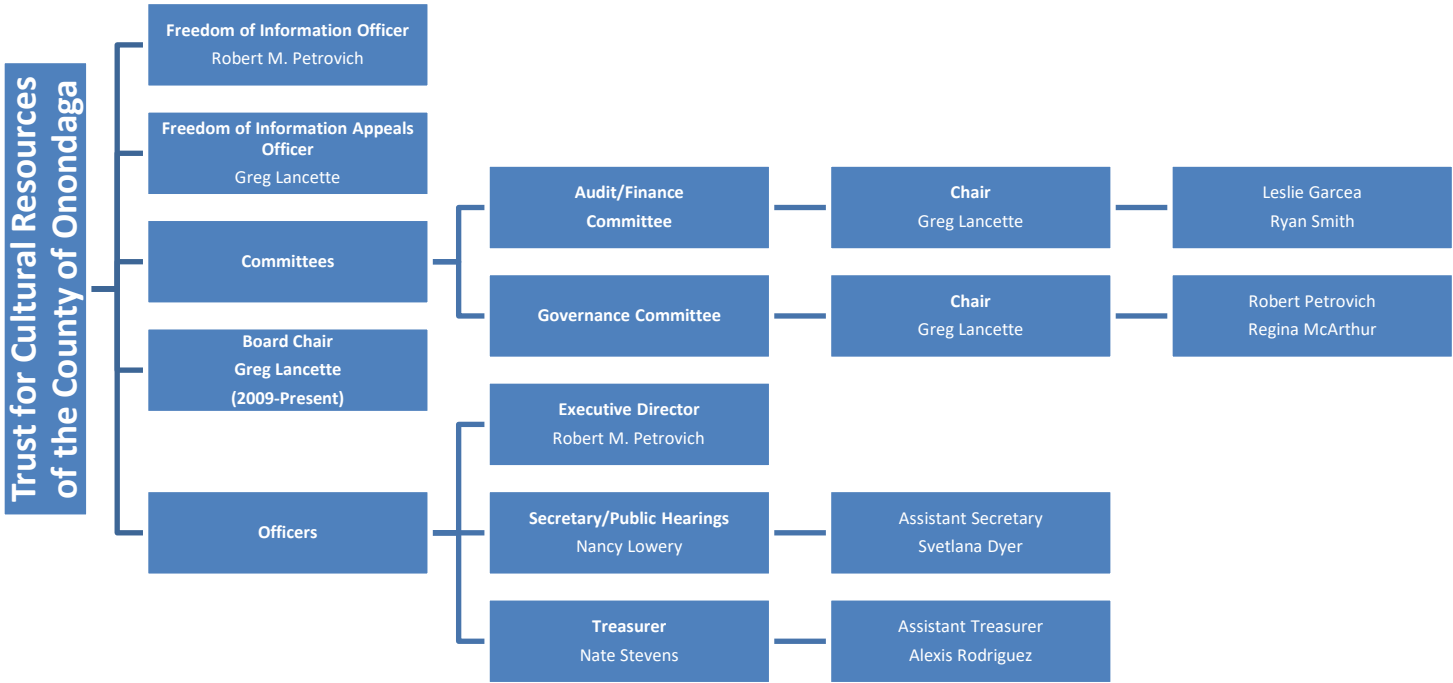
Trust for Cultural Resources of the County of Onondaga

Freedom of Information Officer
Robert M. Petrovich

Freedom of Information Appeals Officer
Greg Lancette

Committees

Board Chair
Greg Lancette
(2009-Present)

Officers

Audit/Finance Committee

Chair
Greg Lancette

Leslie Garcea
Ryan Smith

Governance Committee

Chair
Greg Lancette

Robert Petrovich
Regina McArthur

Executive Director
Robert M. Petrovich

Secretary/Public Hearings
Nancy Lowery

Assistant Secretary
Svetlana Dyer

Treasurer
Nate Stevens

Assistant Treasurer
Alexis Rodriguez